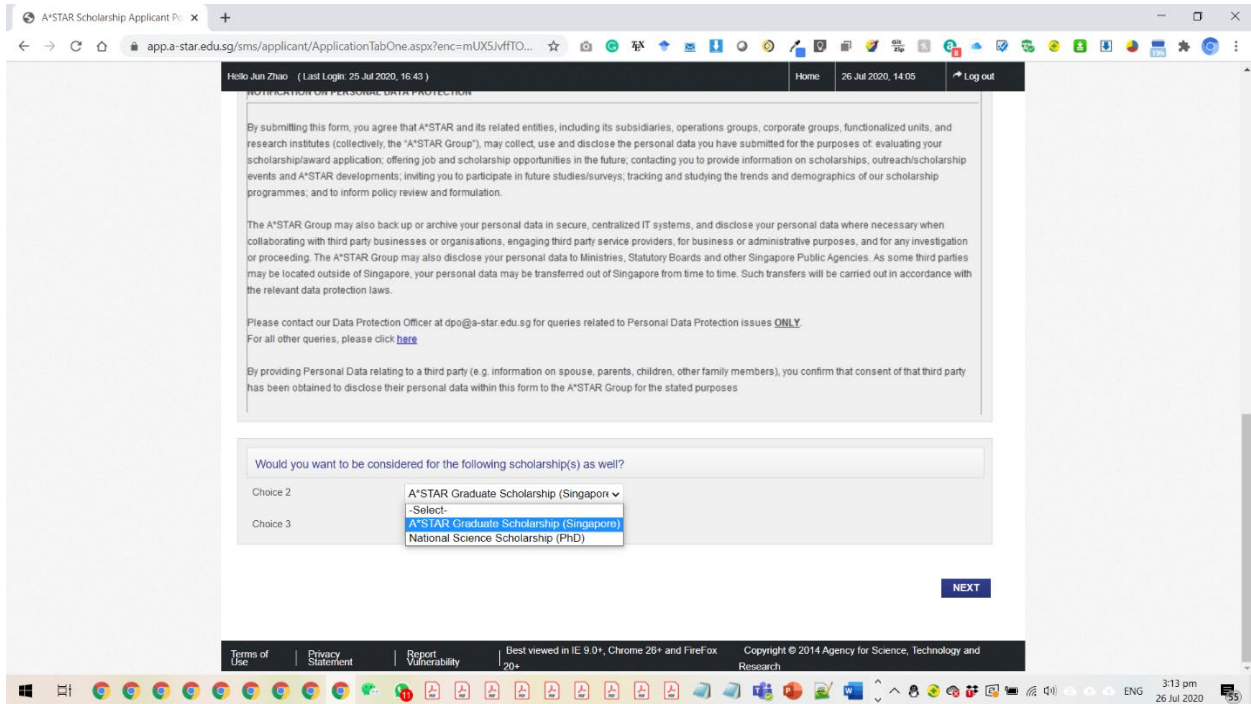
A*STAR Scholarship Applicant Po ×

app.a-star.edu.sg/sms/applicant/ApplicationTabOne.aspx?enc=mUX5JvffTO...

Hello Jun Zhao (Last Login: 25 Jul 2020, 16:43)

Home

26 Jul 2020, 14:05

Log out

NOTIFICATION ON PERSONAL DATA PROTECTION

By submitting this form, you agree that A*STAR and its related entities, including its subsidiaries, operations groups, corporate groups, functionalized units, and research institutes (collectively, the "A*STAR Group"), may collect, use and disclose the personal data you have submitted for the purposes of: evaluating your scholarship/award application; offering job and scholarship opportunities in the future; contacting you to provide information on scholarships, outreach/scholarship events and A*STAR developments; inviting you to participate in future studies/surveys; tracking and studying the trends and demographics of our scholarship programmes; and to inform policy review and formulation.

The A*STAR Group may also back up or archive your personal data in secure, centralized IT systems, and disclose your personal data where necessary when collaborating with third party businesses or organisations, engaging third party service providers, for business or administrative purposes, and for any investigation or proceeding. The A*STAR Group may also disclose your personal data to Ministries, Statutory Boards and other Singapore Public Agencies. As some third parties may be located outside of Singapore, your personal data may be transferred out of Singapore from time to time. Such transfers will be carried out in accordance with the relevant data protection laws.

Please contact our Data Protection Officer at dpo@a-star.edu.sg for queries related to Personal Data Protection issues ONLY.
For all other queries, please click here

By providing Personal Data relating to a third party (e.g. information on spouse, parents, children, other family members), you confirm that consent of that third party has been obtained to disclose their personal data within this form to the A*STAR Group for the stated purposes

Would you want to be considered for the following scholarship(s) as well?

Choice 2 A*STAR Graduate Scholarship (Singapore

Choice 3

-Select-
A*STAR Graduate Scholarship (Singapore)
National Science Scholarship (PhD)

NEXT

Terms of Use | Privacy Statement | Report Vulnerability | Best viewed in IE 9.0+, Chrome 26+ and FireFox 20+ | Copyright © 2014 Agency for Science, Technology and Research

ENG 3:13 pm 26 Jul 2020 55